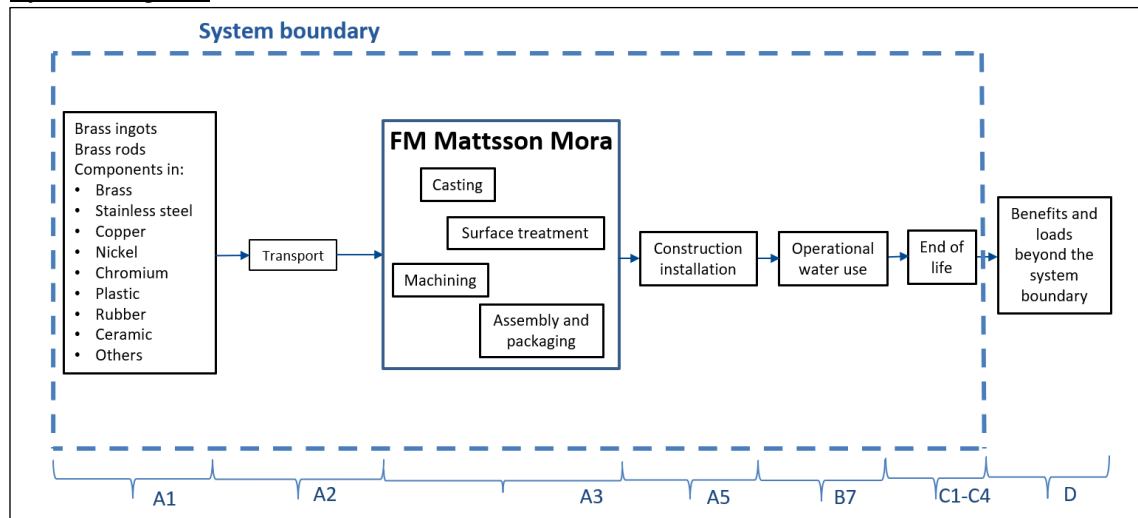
System boundary

Brass ingots
Brass rods
Components in:
• Brass
• Stainless steel
• Copper
• Nickel
• Chromium
• Plastic
• Rubber
• Ceramic
• Others

Transport

FM Mattsson Mora

Casting

Surface treatment

Machining

Assembly and packaging

Construction installation

Operational water use

End of life

Benefits and loads beyond the system boundary

A1

A2

A3

A5

B7

C1-C4

D